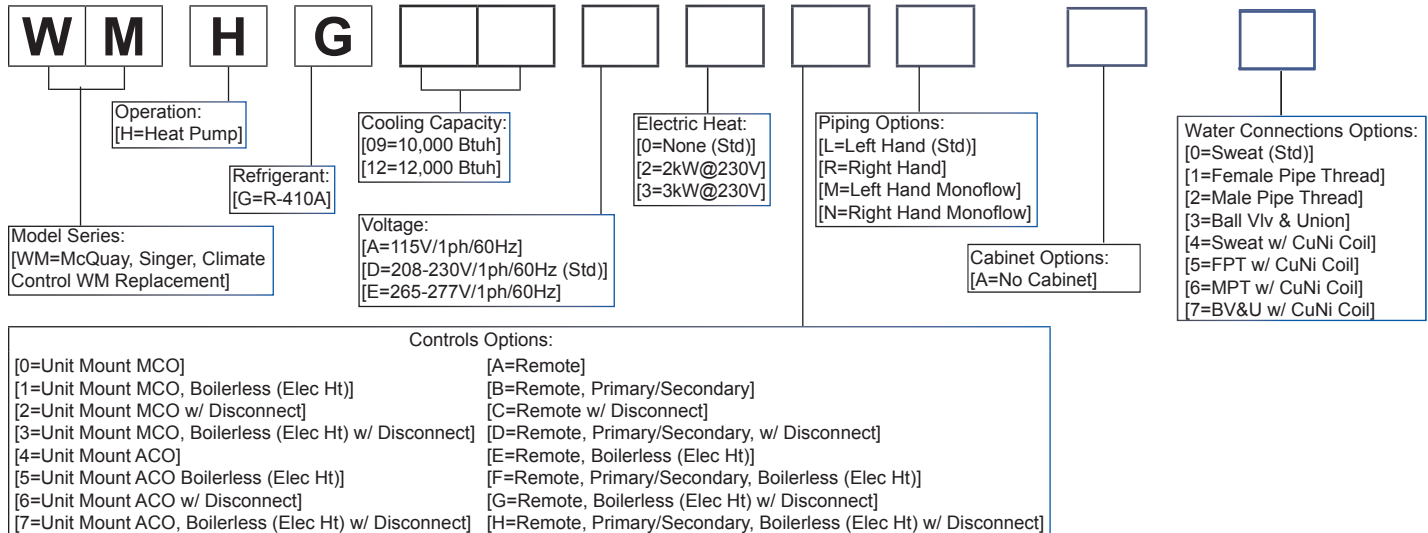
W M H G

Operation:
[H=Heat Pump]

Refrigerant:
[G=R-410A]

Model Series:
[WM=McQuay, Singer, Climate Control WM Replacement]

Cooling Capacity:
[09=10,000 Btuh]
[12=12,000 Btuh]

Voltage:
[A=115V/1ph/60Hz]
[D=208-230V/1ph/60Hz (Std)]
[E=265-277V/1ph/60Hz]

Electric Heat:
[0=None (Std)]
[2=2kW@230V]
[3=3kW@230V]

Piping Options:
[L=Left Hand (Std)]
[R=Right Hand]
[M=Left Hand Monoflow]
[N=Right Hand Monoflow]

Cabinet Options:
[A=No Cabinet]

Water Connections Options:
[0=Sweat (Std)]
[1=Female Pipe Thread]
[2=Male Pipe Thread]
[3=Ball Vlv & Union]
[4=Sweat w/ CuNi Coil]
[5=FPT w/ CuNi Coil]
[6=MPT w/ CuNi Coil]
[7=BV&U w/ CuNi Coil]

Controls Options:
[0=Unit Mount MCO]
[1=Unit Mount MCO, Boilerless (Elec Ht)]
[2=Unit Mount MCO w/ Disconnect]
[3=Unit Mount MCO, Boilerless (Elec Ht) w/ Disconnect]
[4=Unit Mount ACO]
[5=Unit Mount ACO Boilerless (Elec Ht)]
[6=Unit Mount ACO w/ Disconnect]
[7=Unit Mount ACO, Boilerless (Elec Ht) w/ Disconnect]

[A=Remote]
[B=Remote, Primary/Secondary]
[C=Remote w/ Disconnect]
[D=Remote, Primary/Secondary, w/ Disconnect]
[E=Remote, Boilerless (Elec Ht)]
[F=Remote, Primary/Secondary, Boilerless (Elec Ht)]
[G=Remote, Boilerless (Elec Ht) w/ Disconnect]
[H=Remote, Primary/Secondary, Boilerless (Elec Ht) w/ Disconnect]